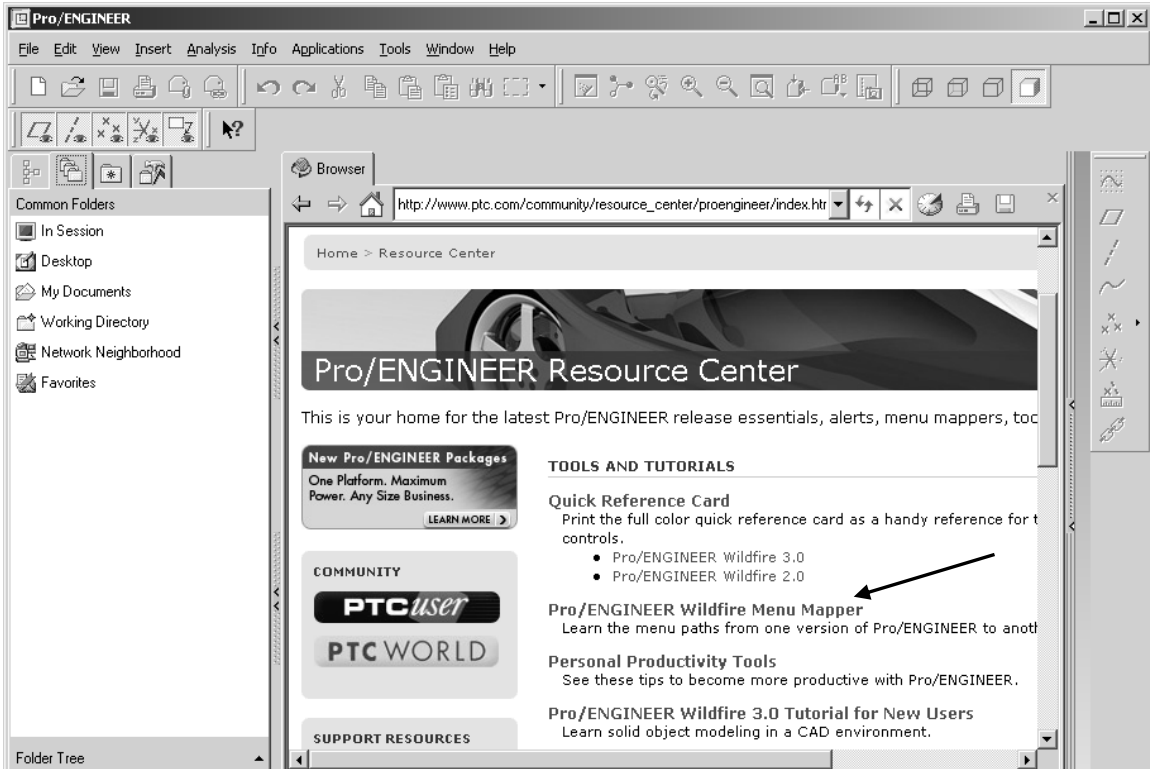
Pro/ENGINEER

File Edit View Insert Analysis Info Applications Tools Window Help

Browser

http://www.ptc.com/community/resource_center/proengineer/index.htr

Common Folders

In Session

Desktop

My Documents

Working Directory

Network Neighborhood

Favorites

Folder Tree

Home > Resource Center

Pro/ENGINEER Resource Center

This is your home for the latest Pro/ENGINEER release essentials, alerts, menu mappers, toc

New Pro/ENGINEER Packages

One Platform. Maximum Power. Any Size Business.

LEARN MORE

COMMUNITY

PTCuser

PTC WORLD

SUPPORT RESOURCES

TOOLS AND TUTORIALS

Quick Reference Card

Print the full color quick reference card as a handy reference for t controls.

• Pro/ENGINEER Wildfire 3.0
• Pro/ENGINEER Wildfire 2.0

Pro/ENGINEER Wildfire Menu Mapper

Learn the menu paths from one version of Pro/ENGINEER to anotl

Personal Productivity Tools

See these tips to become more productive with Pro/ENGINEER.

Pro/ENGINEER Wildfire 3.0 Tutorial for New Users

Learn solid object modeling in a CAD environment.